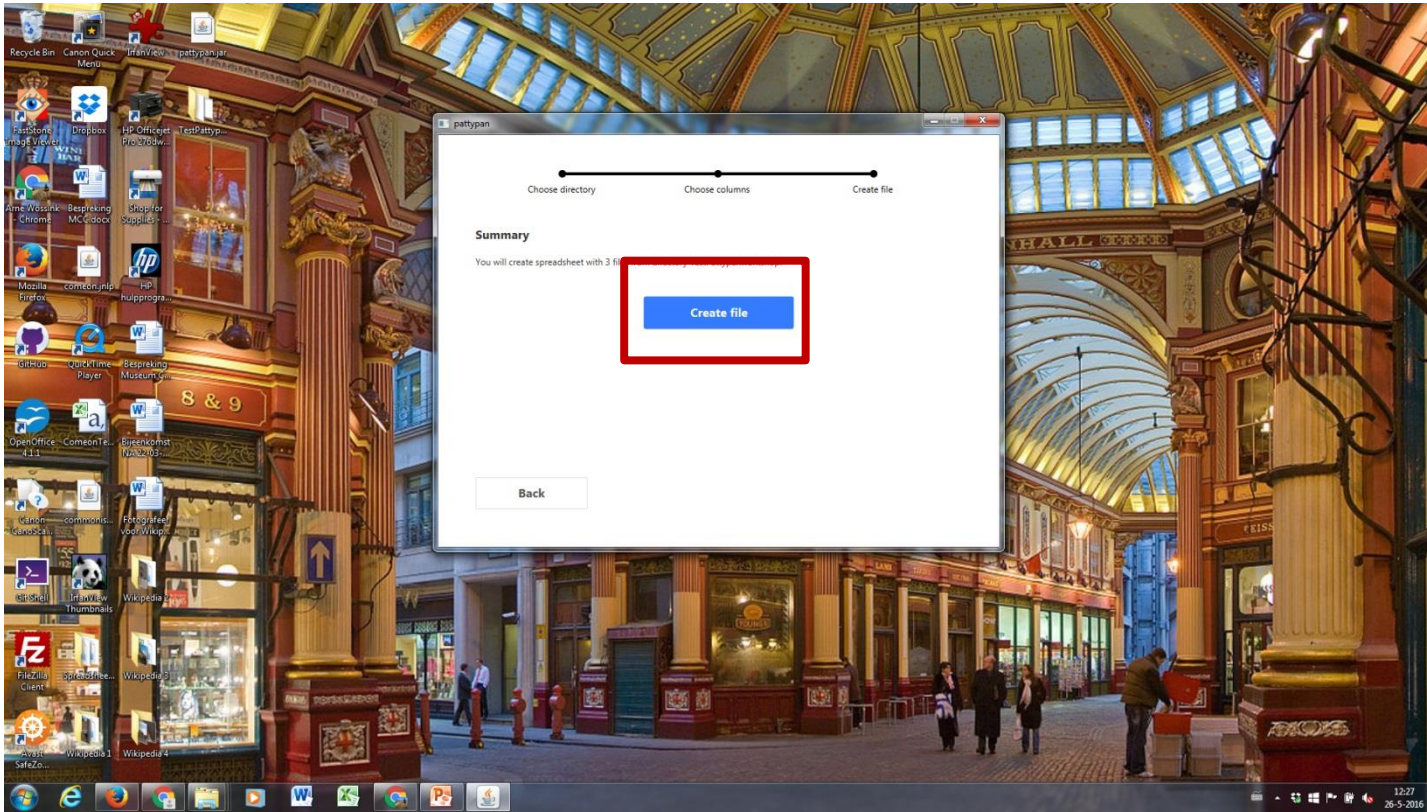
Recycle Bin
Canon Quick Menu
IrfanView
pattypan.jar
FastStone Image Viewer
Dropbox
HP Officejet Pro 276dw...
TestPattyp...
Arne Wossink - Chrome
Bespreking MCC.docx
Shop for Supplies - ...
Mozilla Firefox
comeon.jnlp
HP hulpprogra...
GitHub
QuickTime Player
Bespreking Museum C...
OpenOffice 4.1.1
ComeonTe...
Bijeenkomst NA 22-03-...
Canon CanoSca...
commonis...
Fotografeer voor Wikip...
Git Shell
IrfanView Thumbnails
Wikipedia
FileZilla Client
Spreadshee...
Wikipedia 3
Avast SafeZo...
Wikipedia 1
Wikipedia 4

pattypan

Choose directory
Choose columns
Create file

Summary

You will create spreadsheet with 3 fil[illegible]

Create file

Back

12:27
26-5-2016